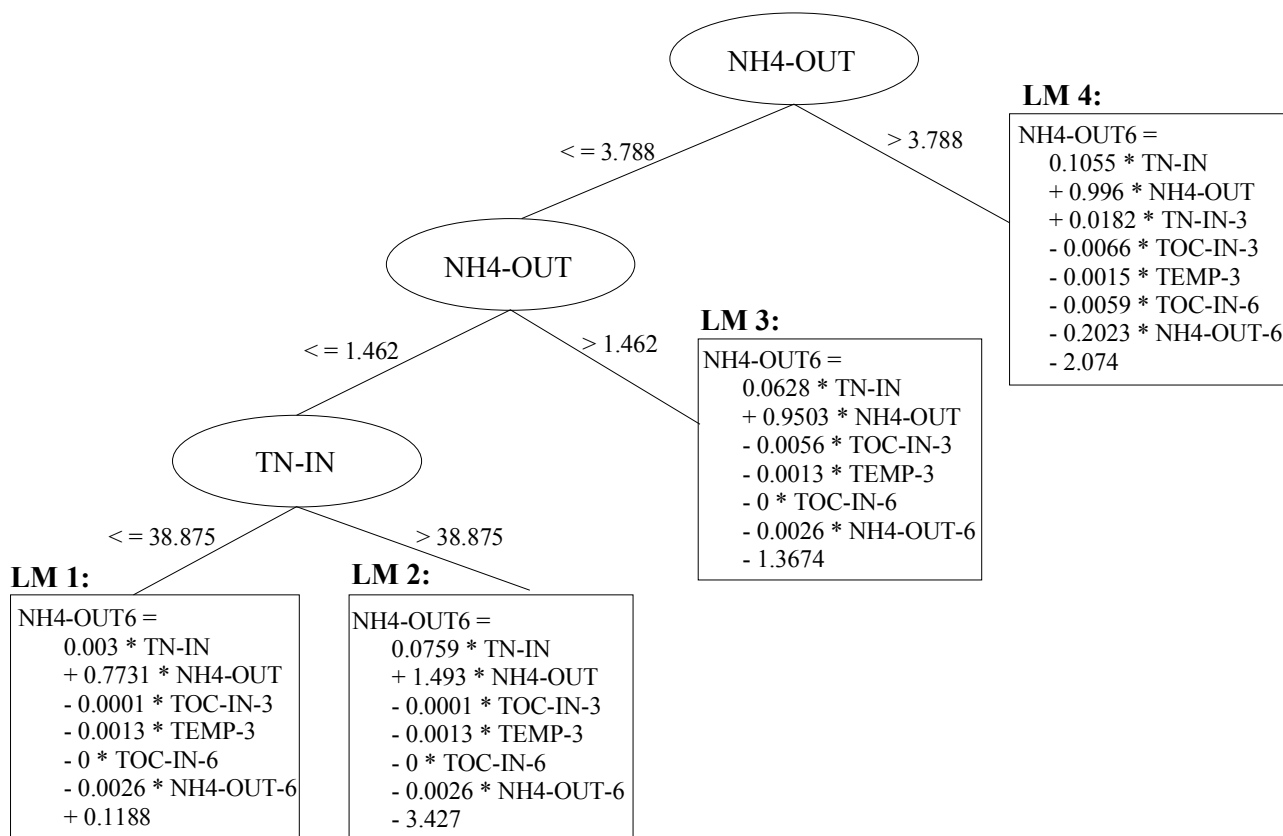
NH4-OUT

< = 3.788

> 3.788

LM 4:

NH4-OUT6 =
0.1055 * TN-IN
+ 0.996 * NH4-OUT
+ 0.0182 * TN-IN-3
- 0.0066 * TOC-IN-3
- 0.0015 * TEMP-3
- 0.0059 * TOC-IN-6
- 0.2023 * NH4-OUT-6
- 2.074

NH4-OUT

< = 1.462

> 1.462

LM 3:

NH4-OUT6 =
0.0628 * TN-IN
+ 0.9503 * NH4-OUT
- 0.0056 * TOC-IN-3
- 0.0013 * TEMP-3
- 0 * TOC-IN-6
- 0.0026 * NH4-OUT-6
- 1.3674

TN-IN

< = 38.875

> 38.875

LM 1:

NH4-OUT6 =
0.003 * TN-IN
+ 0.7731 * NH4-OUT
- 0.0001 * TOC-IN-3
- 0.0013 * TEMP-3
- 0 * TOC-IN-6
- 0.0026 * NH4-OUT-6
+ 0.1188

LM 2:

NH4-OUT6 =
0.0759 * TN-IN
+ 1.493 * NH4-OUT
- 0.0001 * TOC-IN-3
- 0.0013 * TEMP-3
- 0 * TOC-IN-6
- 0.0026 * NH4-OUT-6
- 3.427